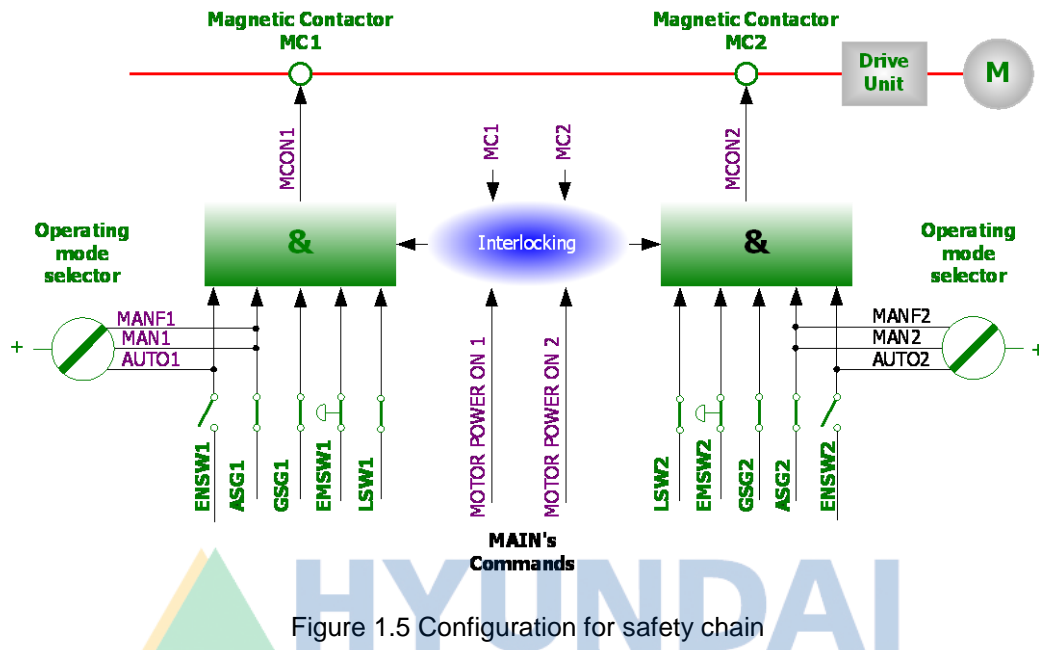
Magnetic Contactor MC1

Magnetic Contactor MC2

Drive Unit

M

MCON1

MC1

MC2

MCON2

Operating mode selector

&

Interlocking

&

Operating mode selector

+

MANF1

MAN1

AUTO1

MOTOR POWER ON 1

MOTOR POWER ON 2

MANF2

MAN2

AUTO2

+

ENSW1

ASG1

GSG1

EMSW1

LSW1

LSW2

EMSW2

GSG2

ASG2

ENSW2

MAIN's Commands

HYUNDAI

Figure 1.5 Configuration for safety chain